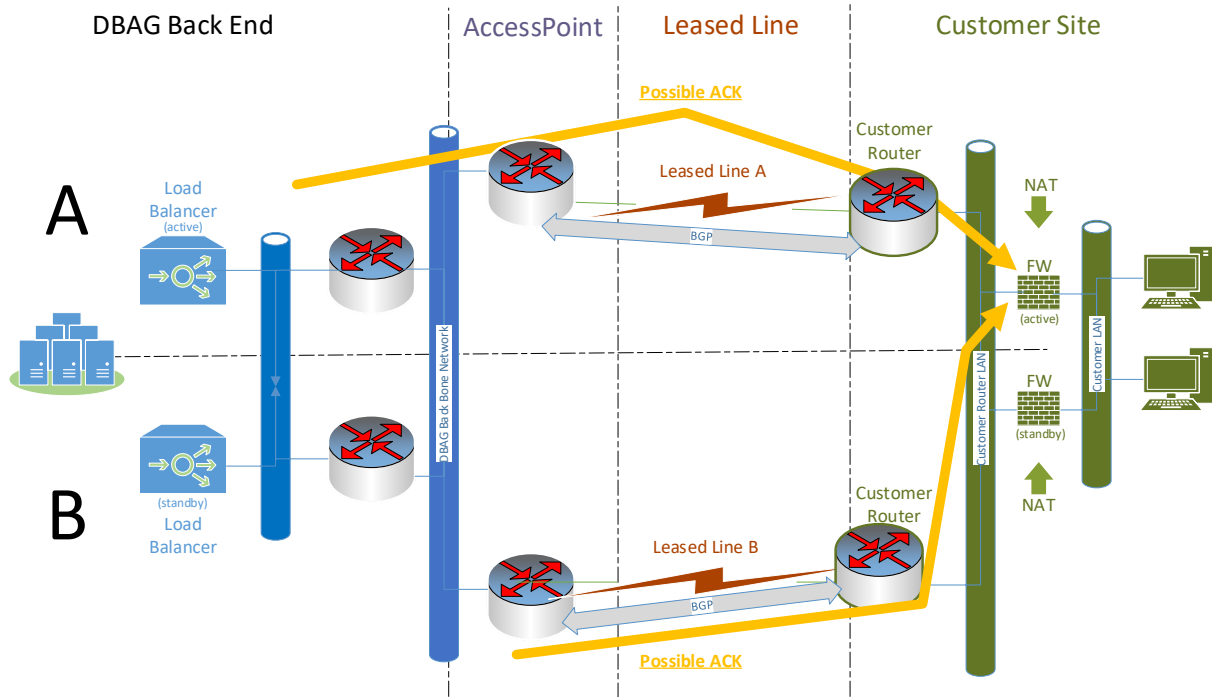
DBAG Back End

AccessPoint

Leased Line

Customer Site

Possible ACK

Customer Router

Leased Line A

NAT

A

Load Balancer (active)

BGP

FW (active)

DBAG Back Bone Network

Customer Router LAN

Customer LAN

FW (standby)

(standby) Load Balancer

NAT

B

Customer Router

Leased Line B

BGP

Possible ACK